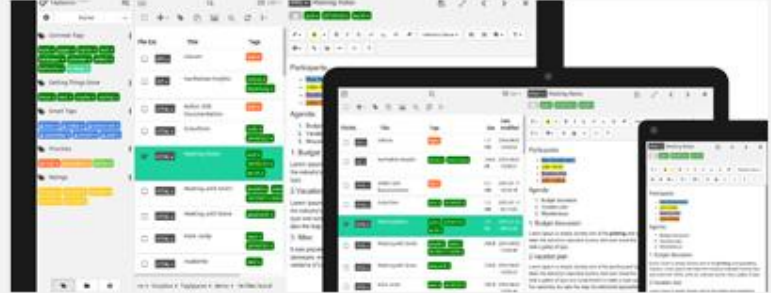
TagSpaces

Participants

Agenda

1. Budget

2. Vacation

3. Misc

Meeting Notes

Participants

Agenda

1. Budget discussion

2. Vacation plan

Meeting Notes

Participants

Agenda

1. Budget discussion